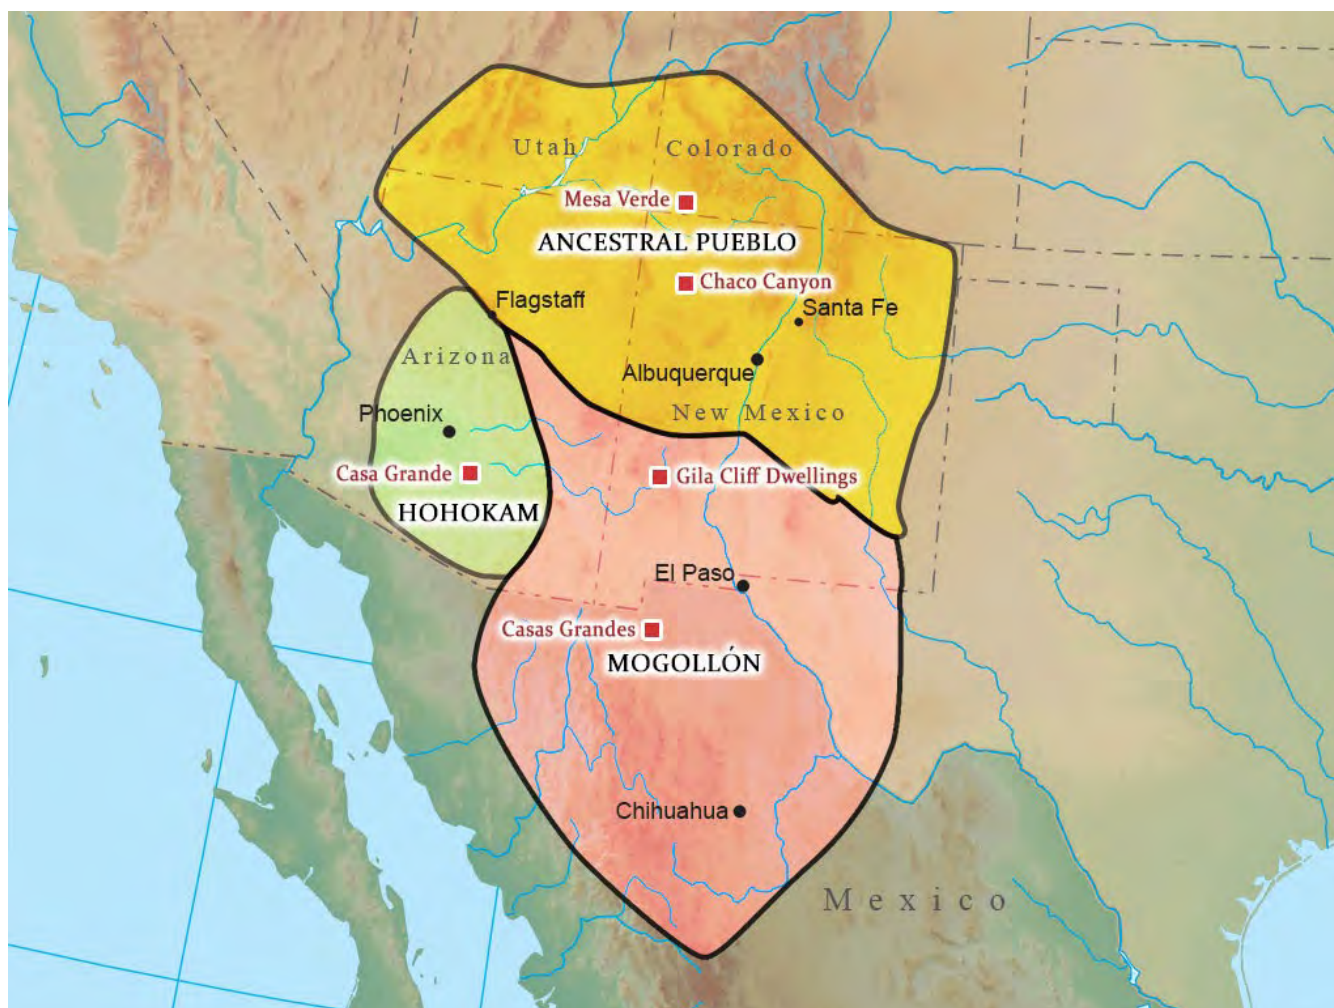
Utah
Colorado
Mesa Verde
ANCESTRAL PUEBLO
Chaco Canyon
Flagstaff
Santa Fe
Arizona
Albuquerque
New Mexico
Phoenix
Casa Grande
Gila Cliff Dwellings
HOHOKAM
El Paso
Casas Grandes
MOGOLLÓN
Chihuahua
Mexico